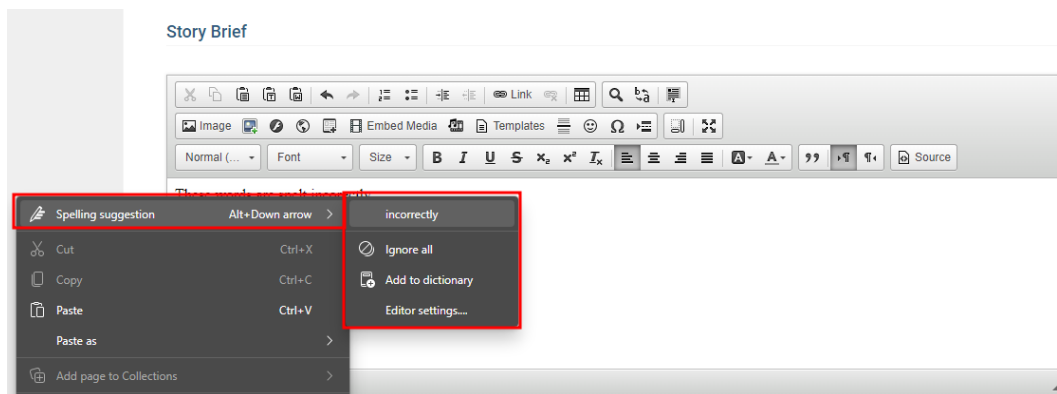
Story Brief

Link

Image Embed Media Templates

Normal (... Font Size Source

Three words are spelt incorrectly

Spelling suggestion Alt+Down arrow

Cut Ctrl+X

Copy Ctrl+C

Paste Ctrl+V

Paste as

Add page to Collections

incorrectly

Ignore all

Add to dictionary

Editor settings...